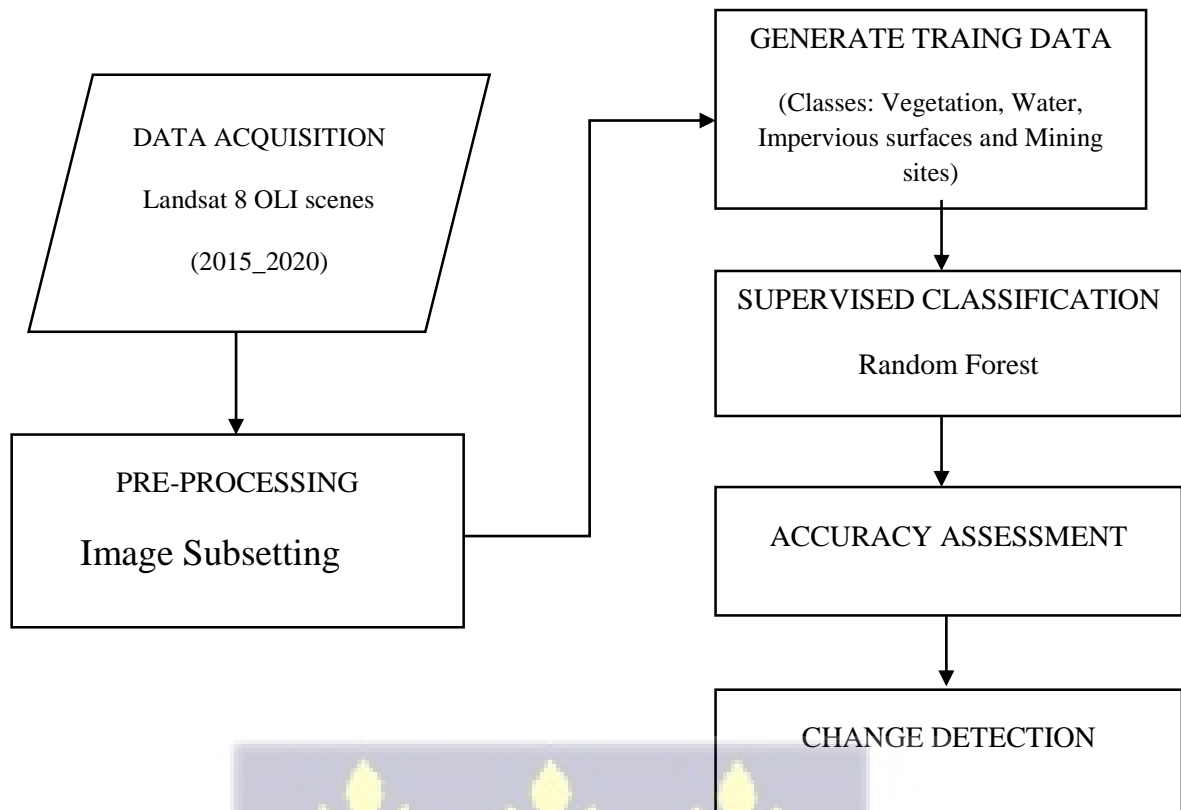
DATA ACQUISITION

Landsat 8 OLI scenes

(2015_2020)

PRE-PROCESSING

Image Subsetting

GENERATE TRAING DATA

(Classes: Vegetation, Water, Impervious surfaces and Mining sites)

SUPERVISED CLASSIFICATION

Random Forest

ACCURACY ASSESSMENT

CHANGE DETECTION